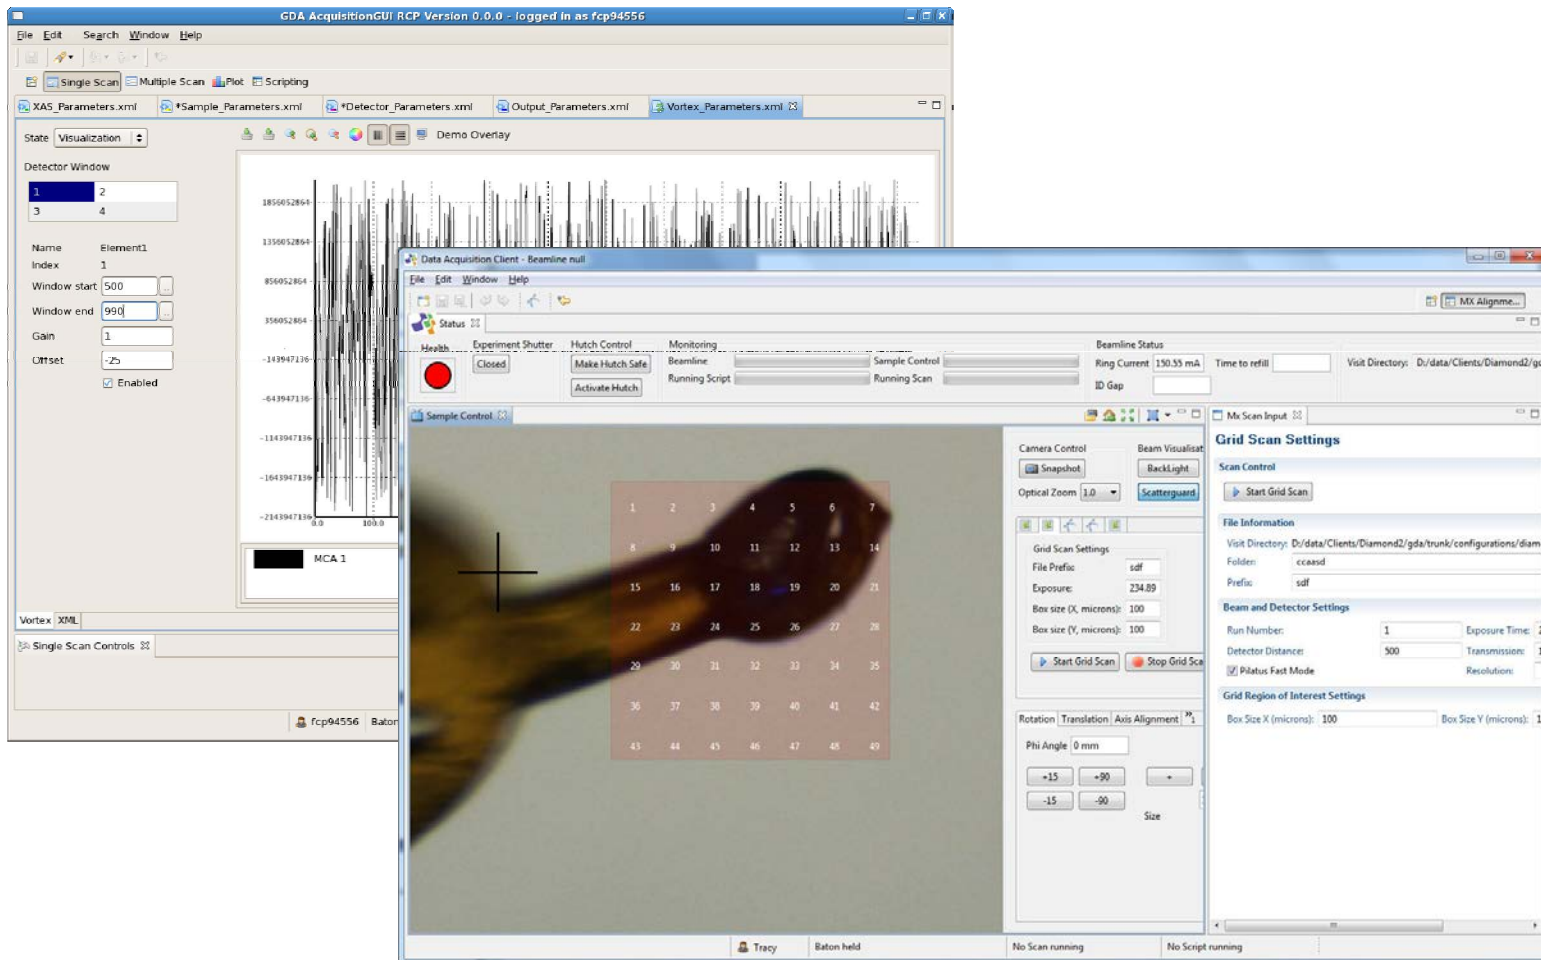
GDA AcquisitionGUI RCP Version 0.0.0 - logged in as fcp94556

File Edit Search Window Help

Single Scan Multiple Scan Plot Scripting

XAS_Parameters.xml *Sample_Parameters.xml *Detector_Parameters.xml Output_Parameters.xml Vortex_Parameters.xml

State Visualization

Demo Overlay

Detector Window

| 1 | 2 |
|---|---|
| 3 | 4 |

Name Element1
Index 1
Window start 500
Window end 990
Gain 1
Offset -25
Enabled

1856052864
1356052864
856052864
356052864
-143947136
-643947136
-1143947136
-1643947136
-2143947136
0.0
100.0

MCA 1

Vortex XML

Single Scan Controls

fcp94556 Baton

Data Acquisition Client - Beamline null

File Edit Window Help

MX Alignme...

Status

Health
Experiment Shutter
Closed
Hutch Control
Make Hutch Safe
Activate Hutch
Monitoring
Beamline
Running Script
Sample Control
Running Scan
Beamline Status
Ring Current 150.55 mA
Time to refill
ID Gap
Visit Directory: D:/data/Clients/Diamond2/g

Sample Control

1 2 3 4 5 6 7
8 9 10 11 12 13 14
15 16 17 18 19 20 21
22 23 24 25 26 27 28
29 30 31 32 33 34 35
36 37 38 39 40 41 42
43 44 45 46 47 48 49

Camera Control
Snapshot
Optical Zoom 1.0
Beam Visualisat
BackLight
Scatterguard

Grid Scan Settings
File Prefix sdf
Exposure: 234.89
Box size (X, microns): 100
Box size (Y, microns): 100
Start Grid Scan
Stop Grid Sca

Rotation Translation Axis Alignment
Phi Angle 0 mm
+15 +90 +
-15 -90
Size

Mx Scan Input

Grid Scan Settings

Scan Control
Start Grid Scan

File Information
Visit Directory: D:/data/Clients/Diamond2/gda/trunk/configurations/diam
Folder: ccaasd
Prefix: sdf

Beam and Detector Settings
Run Number: 1
Exposure Time:
Detector Distance: 500
Transmission:
Pilatus Fast Mode
Resolution:

Grid Region of Interest Settings
Box Size X (microns): 100
Box Size Y (microns):

Tracy Baton held No Scan running No Script running